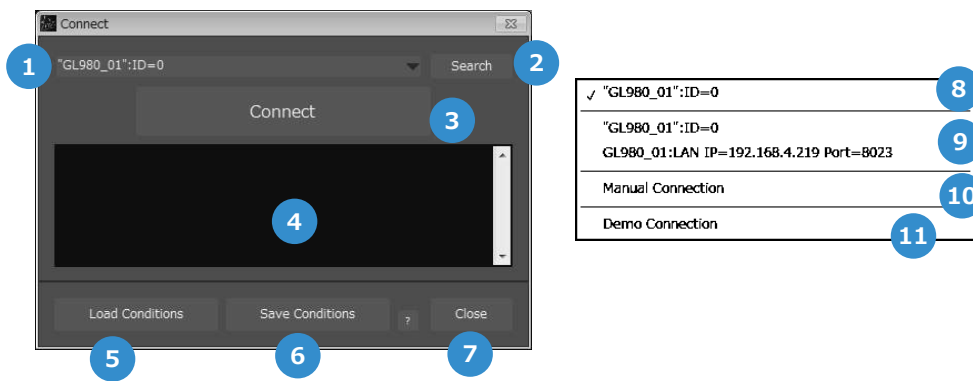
Connect

1 "GL980_01":ID=0

Search 2

Connect

3

4

Load Conditions

Save Conditions

?

Close

5 6 7

✓ "GL980_01":ID=0

8

"GL980_01":ID=0

9

GL980_01:LAN IP=192.168.4.219 Port=8023

Manual Connection

10

Demo Connection

11